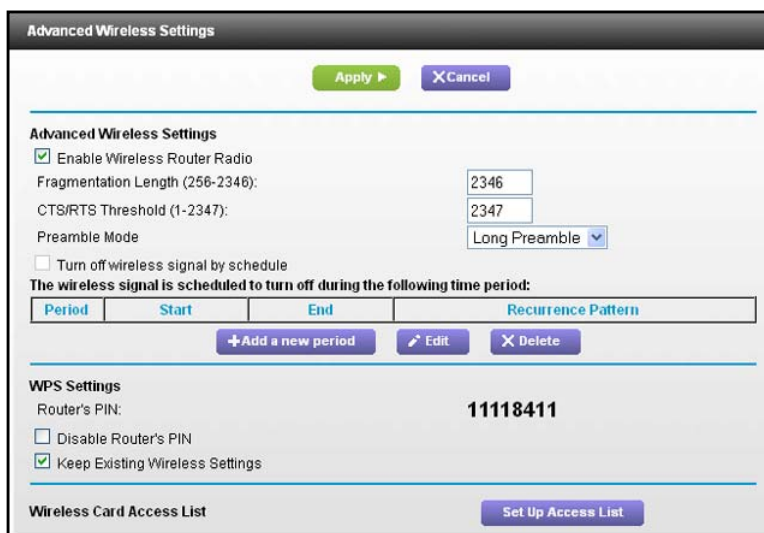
Advanced Wireless Settings

Apply ▶ X Cancel

Advanced Wireless Settings

Enable Wireless Router Radio

Fragmentation Length (256-2346): 2346

CTS/RTS Threshold (1-2347): 2347

Preamble Mode Long Preamble

Turn off wireless signal by schedule

The wireless signal is scheduled to turn off during the following time period:

| Period | Start | End | Recurrence Pattern |
|---|---|---|---|

+Add a new period Edit X Delete

WPS Settings

Router's PIN: 11118411

Disable Router's PIN

Keep Existing Wireless Settings

Wireless Card Access List Set Up Access List